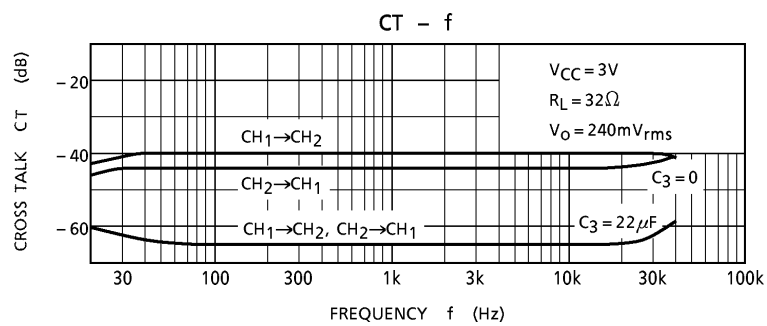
CT – f

CROSS TALK CT (dB)

– 20

– 40

– 60

$V_{CC} = 3V$
$R_L = 32\Omega$
$V_O = 240mV_{rms}$

$CH_1 \rightarrow CH_2$

$CH_2 \rightarrow CH_1$

$C_3 = 0$

$CH_1 \rightarrow CH_2$, $CH_2 \rightarrow CH_1$

$C_3 = 22\mu F$

30 100 300 1k 3k 10k 30k 100k

FREQUENCY f (Hz)